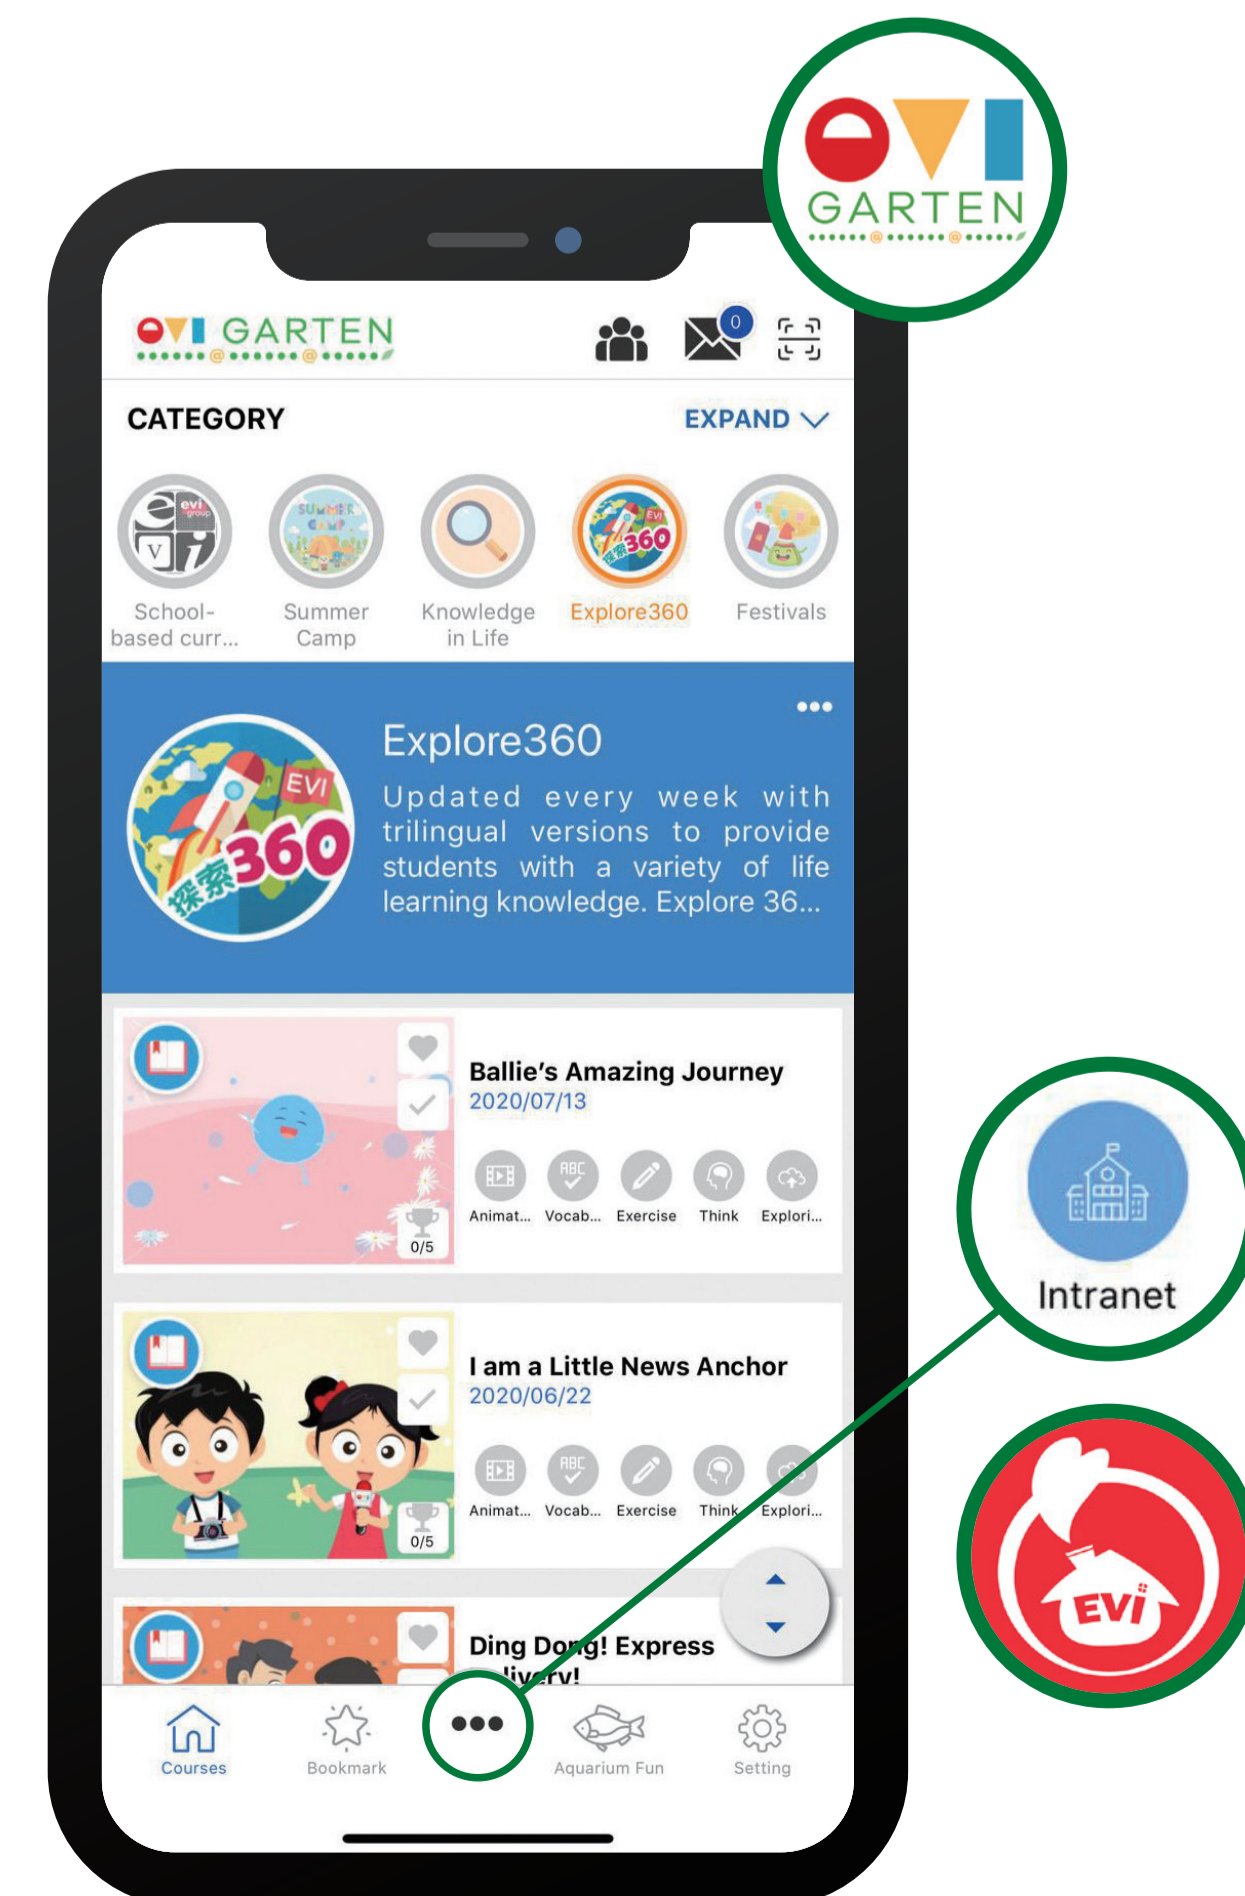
GARTEN

GARTEN

0

CATEGORY

EXPAND

School-based curr...

Summer Camp

Knowledge in Life

Explore360

Festivals

Explore360

Updated every week with trilingual versions to provide students with a variety of life learning knowledge. Explore 36...

EVI 探索360

Ballie's Amazing Journey
2020/07/13

0/5

Animat... Vocab... Exercise Think Explori...

I am a Little News Anchor
2020/06/22

0/5

Animat... Vocab... Exercise Think Explori...

Ding Do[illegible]! Express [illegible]livery!

Courses Bookmark Aquarium Fun Setting

Intranet

EVI